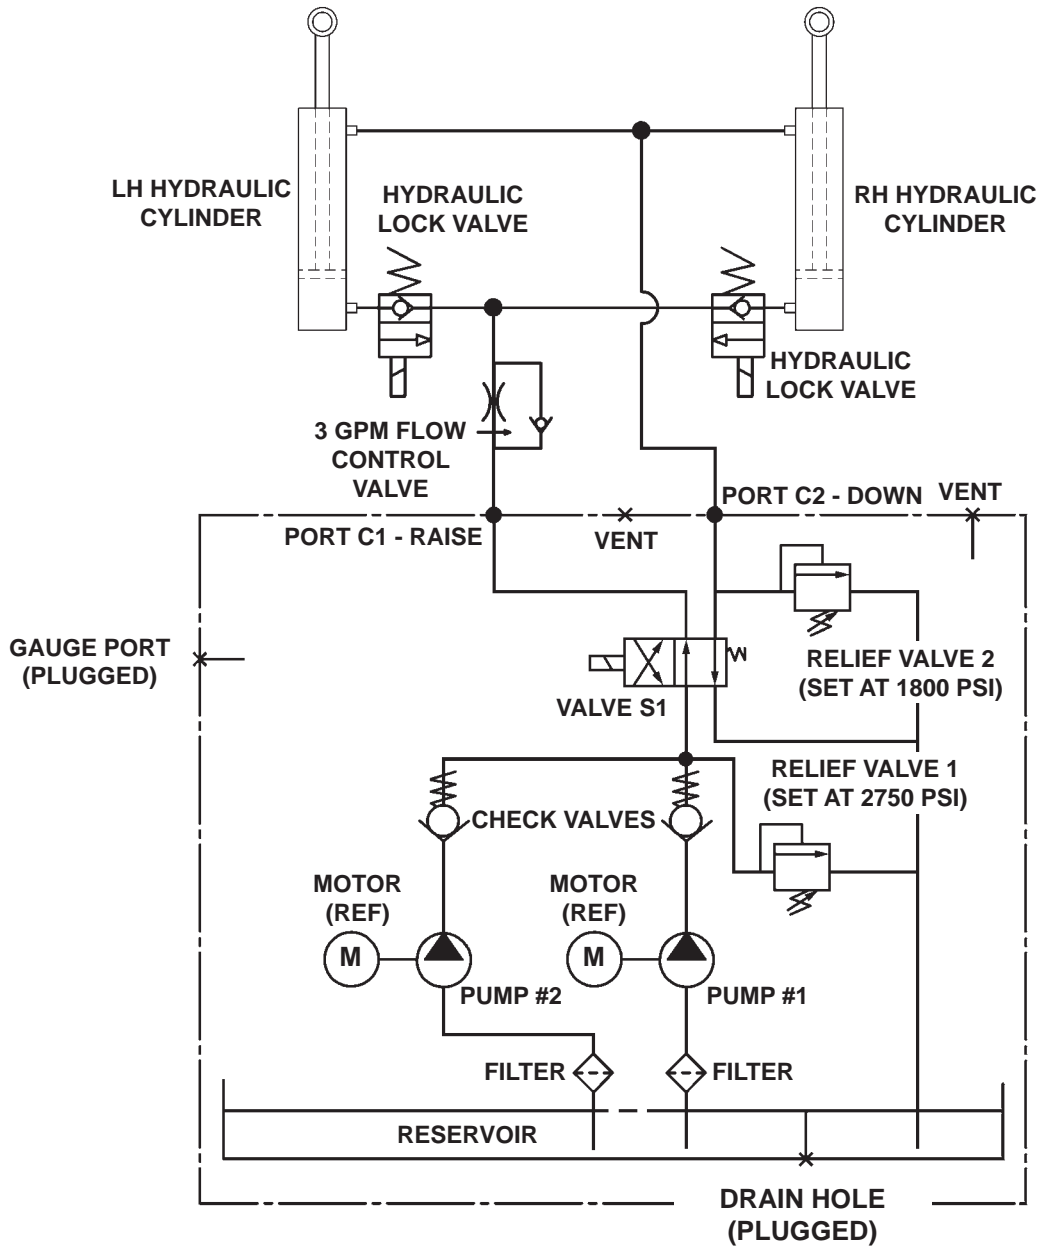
LH HYDRAULIC CYLINDER

HYDRAULIC LOCK VALVE

RH HYDRAULIC CYLINDER

HYDRAULIC LOCK VALVE

3 GPM FLOW CONTROL VALVE

PORT C2 - DOWN

VENT

PORT C1 - RAISE

VENT

GAUGE PORT (PLUGGED)

RELIEF VALVE 2 (SET AT 1800 PSI)

VALVE S1

RELIEF VALVE 1 (SET AT 2750 PSI)

CHECK VALVES

MOTOR (REF)

M

PUMP #2

MOTOR (REF)

M

PUMP #1

FILTER

FILTER

RESERVOIR

DRAIN HOLE (PLUGGED)